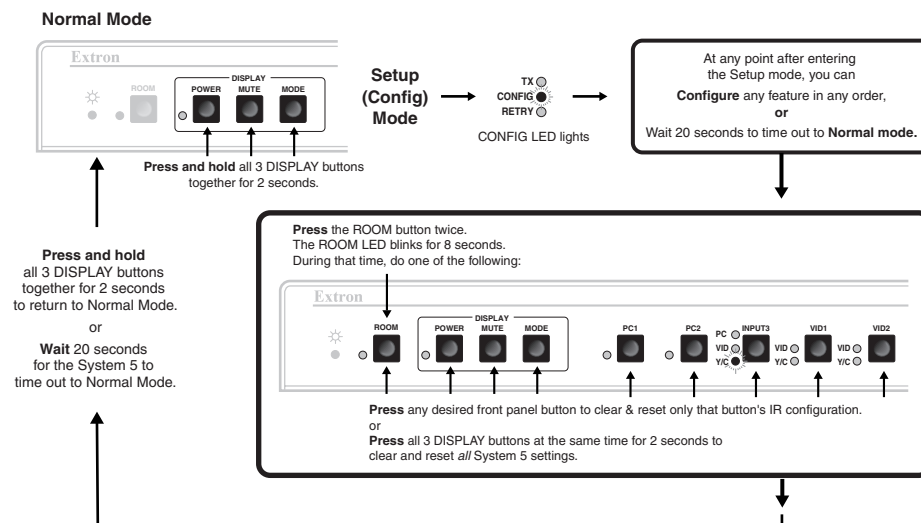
Normal Mode

Extron

ROOM

DISPLAY

POWER MUTE MODE

Press and hold all 3 DISPLAY buttons together for 2 seconds.

Setup (Config) Mode

TX
CONFIG
RETRY

CONFIG LED lights

At any point after entering the Setup mode, you can
Configure any feature in any order,
or
Wait 20 seconds to time out to Normal mode.

Press and hold all 3 DISPLAY buttons together for 2 seconds to return to Normal Mode.

or

Wait 20 seconds for the System 5 to time out to Normal Mode.

Press the ROOM button twice.
The ROOM LED blinks for 8 seconds.
During that time, do one of the following:

Extron

ROOM

DISPLAY

POWER MUTE MODE

PC1

PC2

PC
VID
Y/C
INPUT3

VID
Y/C
VID1

VID
Y/C
VID2

Press any desired front panel button to clear & reset only that button's IR configuration.
or
Press all 3 DISPLAY buttons at the same time for 2 seconds to clear and reset all System 5 settings.